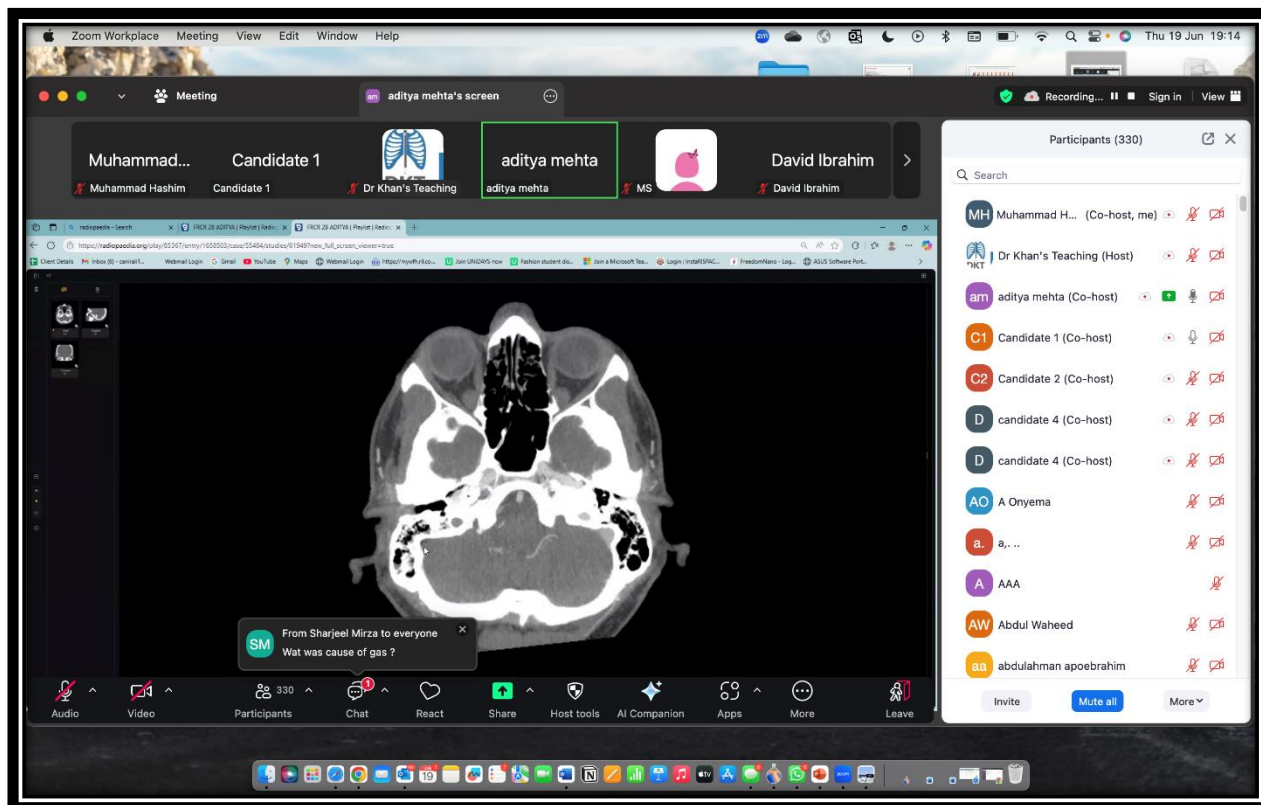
Zoom Workplace Meeting View Edit Window Help

Thu 19 Jun 19:14

Meeting

aditya mehta's screen

Recording... Sign in View

Muhammad...
Muhammad Hashim

Candidate 1
Candidate 1

Dr Khan's Teaching

aditya mehta
aditya mehta

MS

David Ibrahim
David Ibrahim

radiopaedia - Search
FRCR 2B ADITYA | Playlist | Radio
FRCR 2B ADITYA | Playlist | Radio

https://radiopaedia.org/play/65367/entry/1658503/case/35484/studies/61949?new_full_screen_viewer=true

Client Details Inbox (6) Webmail Login Gmail YouTube Maps Webmail Login https://mywfh.nlco... Join UNIDAYS now Fashion student dis... Join a Microsoft Tea... Login | InstaRISPAC... FreedomNano - Log... ASUS Software Port...

SM From Sharjeel Mirza to everyone
Wat was cause of gas ?

Audio Video Participants 330 Chat 1 React Share Host tools AI Companion Apps More Leave

Participants (330)

Search

MH Muhammad H... (Co-host, me)
Dr Khan's Teaching (Host)
am aditya mehta (Co-host)
C1 Candidate 1 (Co-host)
C2 Candidate 2 (Co-host)
D candidate 4 (Co-host)
D candidate 4 (Co-host)
AO A Onyema
a. a,. ..
A AAA
AW Abdul Waheed
aa abdulahman apoebrahim

Invite Mute all More